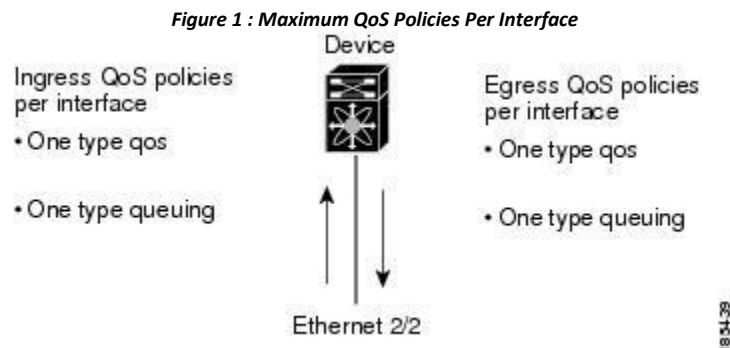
Figure 1 : Maximum QoS Policies Per Interface

Device

Ingress QoS policies per interface

• One type qos

• One type queuing

Egress QoS policies per interface

• One type qos

• One type queuing

Ethernet 2/2

185439